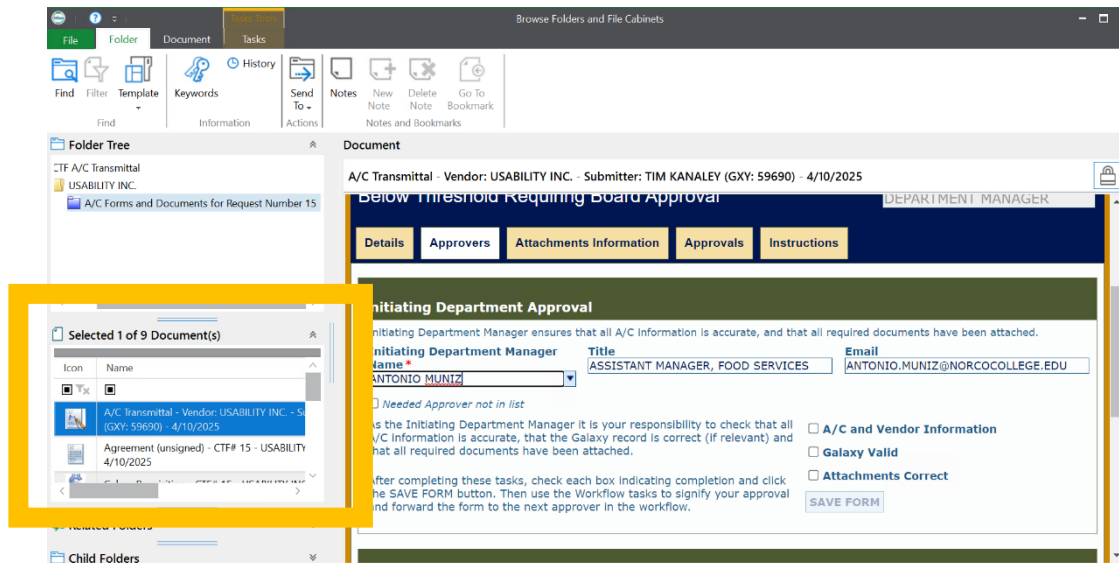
Tasks Tools

Browse Folders and File Cabinets

File Folder Document Tasks

Find Filter Template Keywords History Send To Notes New Note Delete Note Go To Bookmark

Find Information Actions Notes and Bookmarks

Folder Tree

CTF A/C Transmittal
USABILITY INC.
A/C Forms and Documents for Request Number 15

Selected 1 of 9 Document(s)

Icon Name

A/C Transmittal - Vendor: USABILITY INC. - Su (GXY: 59690) - 4/10/2025

Agreement (unsigned) - CTF# 15 - USABILITY 4/10/2025

Related Folders

Child Folders

Document

A/C Transmittal - Vendor: USABILITY INC. - Submitter: TIM KANALEY (GXY: 59690) - 4/10/2025

Below Threshold Requiring Board Approval

DEPARTMENT MANAGER

Details Approvers Attachments Information Approvals Instructions

Initiating Department Approval

Initiating Department Manager ensures that all A/C Information is accurate, and that all required documents have been attached.

Initiating Department Manager Name *
ANTONIO MUNIZ

Title
ASSISTANT MANAGER, FOOD SERVICES

Email
ANTONIO.MUNIZ@NORCOCOLLEGE.EDU

Needed Approver not in list

As the Initiating Department Manager it is your responsibility to check that all A/C Information is accurate, that the Galaxy record is correct (if relevant) and that all required documents have been attached.

After completing these tasks, check each box indicating completion and click the SAVE FORM button. Then use the Workflow tasks to signify your approval and forward the form to the next approver in the workflow.

A/C and Vendor Information
Galaxy Valid
Attachments Correct

SAVE FORM